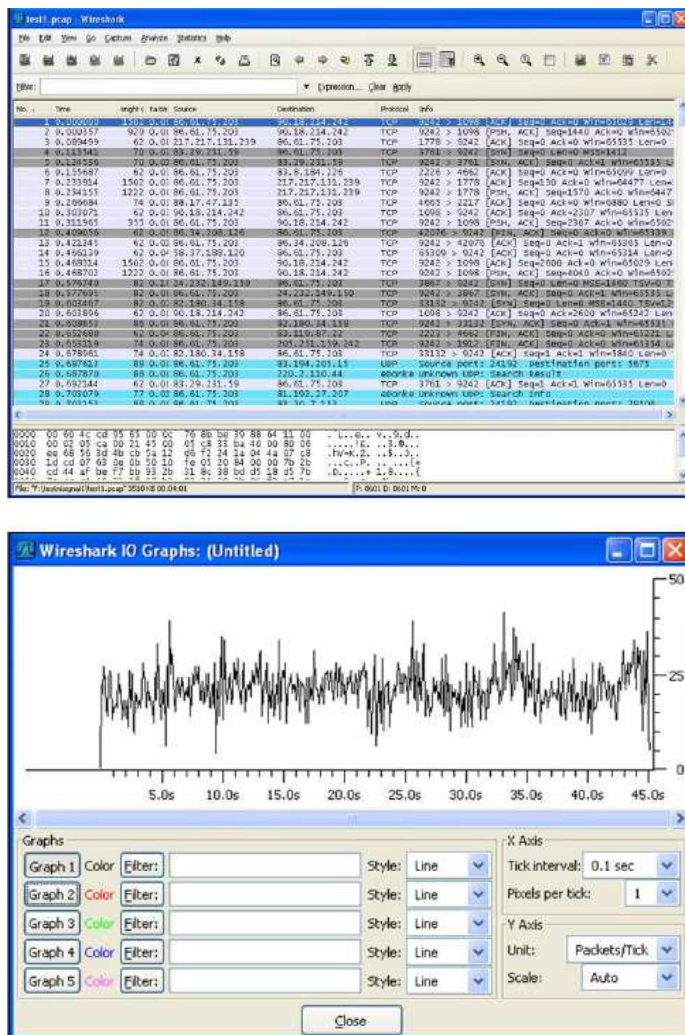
test1.pcap - Wireshark

File Edit View Go Capture Analyze Statistics Help

Filter: Expression... Clear Apply

| No. | Time | Length | Source | Destination | Protocol | Info |
|---|---|---|---|---|---|---|
| 1 | 0.000000 | 1502 | 86.61.75.203 | 90.18.214.242 | TCP | 9242 > 1098 [ACK] Seq=0 Ack=0 Win=65029 Len=1 |
| 2 | 0.000357 | 929 | 86.61.75.203 | 90.18.214.242 | TCP | 9242 > 1098 [PSH, ACK] Seq=1440 Ack=0 Win=6502 |
| 3 | 0.089459 | 62 | 217.217.131.239 | 86.61.75.203 | TCP | 1778 > 9242 [ACK] Seq=0 Ack=0 Win=65535 Len=0 |
| 4 | 0.113542 | 70 | 83.29.231.59 | 86.61.75.203 | TCP | 3761 > 9242 [SYN] Seq=0 Len=0 MSS=1412 |
| 5 | 0.124556 | 70 | 86.61.75.203 | 83.29.231.59 | TCP | 9242 > 3761 [SYN, ACK] Seq=0 Ack=1 Win=65535 L |
| 6 | 0.155687 | 62 | 86.61.75.203 | 83.8.184.226 | TCP | 2226 > 4662 [ACK] Seq=0 Ack=0 Win=65099 Len=0 |
| 7 | 0.233814 | 1502 | 86.61.75.203 | 217.217.131.239 | TCP | 9242 > 1778 [ACK] Seq=130 Ack=0 Win=64477 Len= |
| 8 | 0.234155 | 1222 | 86.61.75.203 | 217.217.131.239 | TCP | 9242 > 1778 [PSH, ACK] Seq=1570 Ack=0 Win=6447 |
| 9 | 0.299684 | 74 | 88.17.47.135 | 86.61.75.203 | TCP | 4665 > 2217 [ACK] Seq=0 Ack=0 Win=0880 Len=0 |
| 10 | 0.303071 | 62 | 90.18.214.242 | 86.61.75.203 | TCP | 1098 > 9242 [ACK] Seq=0 Ack=2307 Win=65535 Len |
| 11 | 0.311961 | 955 | 86.61.75.203 | 90.18.214.242 | TCP | 9242 > 1098 [PSH, ACK] Seq=2307 Ack=0 Win=6502 |
| 12 | 0.409056 | 62 | 86.61.75.203 | 86.34.208.126 | TCP | 42076 > 9242 [FIN, ACK] Seq=0 Ack=0 Win=65339 |
| 13 | 0.422345 | 62 | 86.61.75.203 | 86.34.208.126 | TCP | 9242 > 42076 [ACK] Seq=0 Ack=1 Win=65385 Len=0 |
| 14 | 0.466039 | 62 | 58.37.188.120 | 86.61.75.203 | TCP | 65309 > 9242 [ACK] Seq=0 Ack=0 Win=65314 Len=0 |
| 15 | 0.468314 | 1502 | 86.61.75.203 | 90.18.214.242 | TCP | 9242 > 1098 [ACK] Seq=2600 Ack=0 Win=65029 Len |
| 16 | 0.468703 | 1222 | 86.61.75.203 | 90.18.214.242 | TCP | 9242 > 1098 [PSH, ACK] Seq=4040 Ack=0 Win=6502 |
| 17 | 0.576740 | 82 | 24.232.149.150 | 86.61.75.203 | TCP | 3867 > 9242 [SYN] Seq=0 Len=0 MSS=1460 TSV=0 T |
| 18 | 0.577693 | 82 | 86.61.75.203 | 24.232.149.150 | TCP | 9242 > 3867 [SYN, ACK] Seq=0 Ack=1 Win=65535 L |
| 19 | 0.603487 | 82 | 82.180.34.158 | 86.61.75.203 | TCP | 33132 > 9242 [SYN] Seq=0 Len=0 MSS=1440 TSV=12 |
| 20 | 0.603806 | 62 | 90.18.214.242 | 86.61.75.203 | TCP | 1098 > 9242 [ACK] Seq=0 Ack=2600 Win=65242 Len |
| 21 | 0.608857 | 88 | 86.61.75.203 | 82.180.34.158 | TCP | 9242 > 33132 [SYN, ACK] Seq=0 Ack=1 Win=65535 |
| 22 | 0.652688 | 82 | 86.61.75.203 | 83.119.87.22 | TCP | 2223 > 4662 [FIN, ACK] Seq=0 Ack=0 Win=65221 L |
| 23 | 0.653319 | 74 | 86.61.75.203 | 205.251.159.242 | TCP | 9242 > 1902 [FIN, ACK] Seq=0 Ack=0 Win=65354 L |
| 24 | 0.678961 | 74 | 82.180.34.158 | 86.61.75.203 | TCP | 33132 > 9242 [ACK] Seq=1 Ack=1 Win=5840 Len=0 |
| 25 | 0.687621 | 88 | 86.61.75.203 | 83.194.203.15 | UDP | Source port: 24192 Destination port: 5673 |
| 26 | 0.687879 | 88 | 86.61.75.203 | 220.2.110.44 | edonkey | Unknown UDP: Search Result |
| 27 | 0.692144 | 62 | 83.29.231.59 | 86.61.75.203 | TCP | 3761 > 9242 [ACK] Seq=1 Ack=1 Win=65535 Len=0 |
| 28 | 0.703079 | 77 | 86.61.75.203 | 81.192.27.207 | edonkey | Unknown UDP: Search Info |
| 29 | 0.703153 | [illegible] | 86.61.75.203 | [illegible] | UDP | Source port: 24192 Destination port: 29100 |

0000 00 60 4c cd 05 65 00 0c 76 8b be 39 88 64 11 00
0010 00 02 05 ca 00 21 45 00 05 c8 33 ba 40 00 80 06
0020 ee 68 56 3d 4b cb 5a 12 d6 f2 24 1a 04 4a 07 c8
0030 1d cd 07 63 0e 0b 50 10 fe 01 20 84 00 00 7b 2b
0040 cd 44 af be f7 bb b3 2b 31 8c 38 bd d5 18 d5 7b

File: "F:\test\original\test1.pcap" 3510 KB 00:04:01 P: 8601 D: 8601 M: 0

Wireshark IO Graphs: (Untitled)

50
25
0
5.0s 10.0s 15.0s 20.0s 25.0s 30.0s 35.0s 40.0s 45.0s

Graphs
Graph 1 Color Filter: Style: Line
Graph 2 Color Filter: Style: Line
Graph 3 Color Filter: Style: Line
Graph 4 Color Filter: Style: Line
Graph 5 Color Filter: Style: Line

X Axis
Tick interval: 0.1 sec
Pixels per tick: 1

Y Axis
Unit: Packets/Tick
Scale: Auto

Close